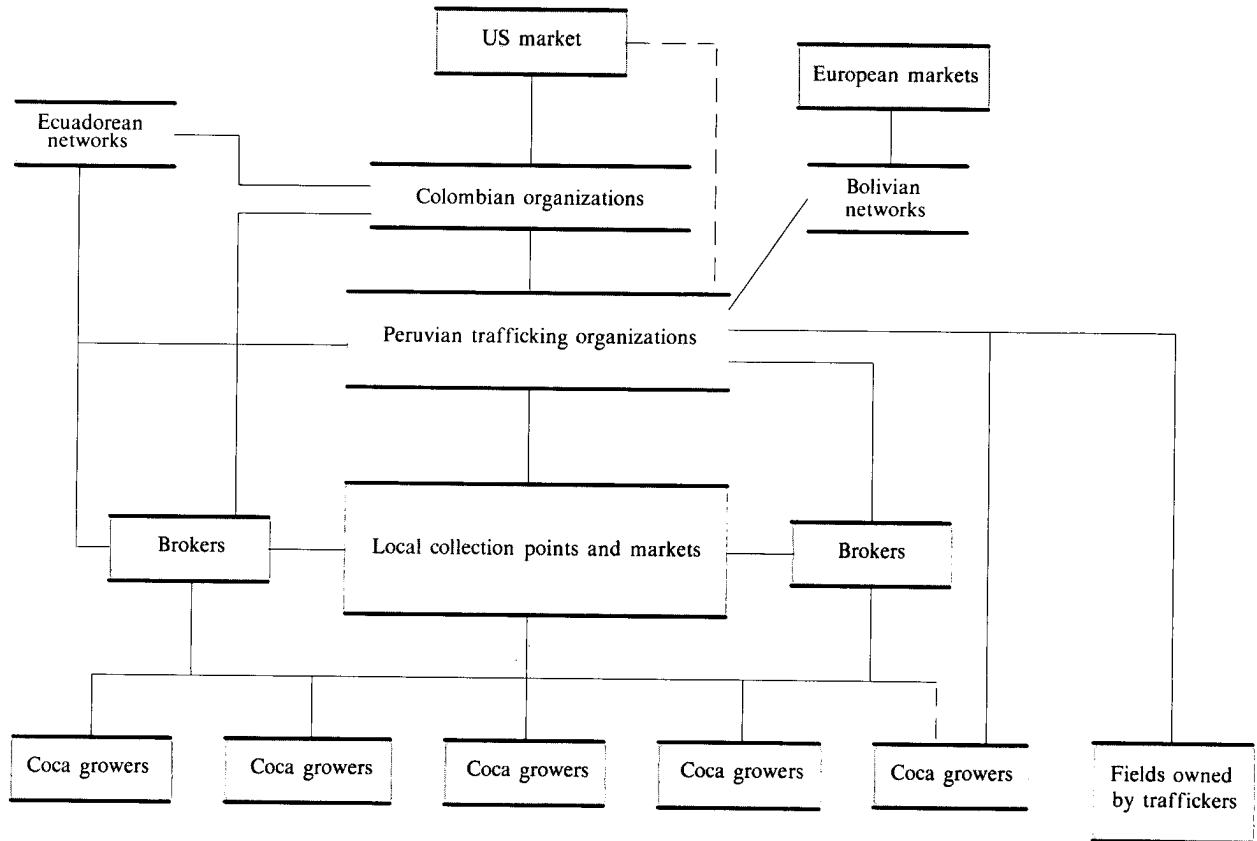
US market

European markets

Ecuadorean networks

Colombian organizations

Bolivian networks

Peruvian trafficking organizations

Brokers

Local collection points and markets

Brokers

Coca growers

Coca growers

Coca growers

Coca growers

Coca growers

Fields owned by traffickers